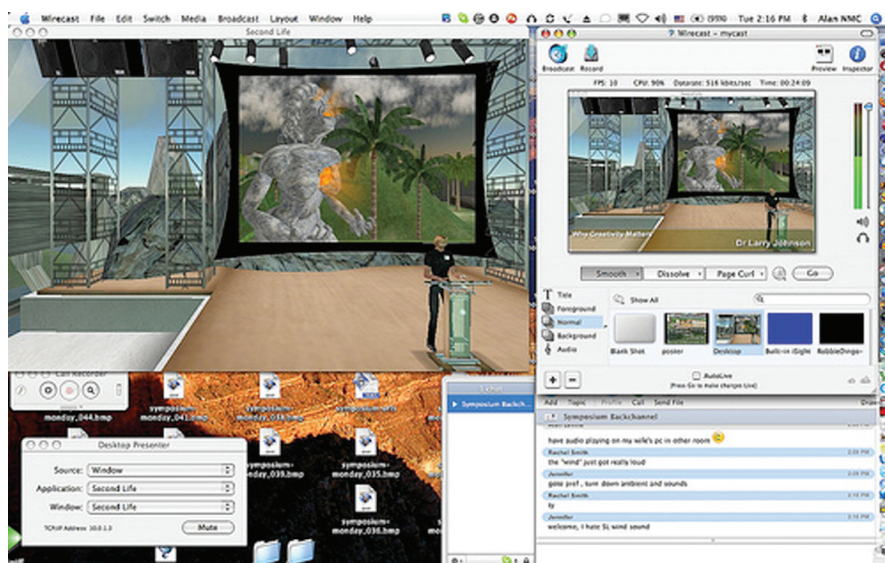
Wirecast File Edit Switch Media Broadcast Layout Window Help
(95%) Tue 2:16 PM Alan NMC

Second Life

Wirecast – mycast

Broadcast Record Preview Inspector

FPS: 10 CPU: 90% Datarate: 516 kbits/sec Time: 00:24:09

Why Creativity Matters
Dr Larry Johnson

Smooth Dissolve Page Curl Go

Title
Foreground
Normal
Background
Audio

Show All

Blank Shot poster Desktop Built-in iSight RobbieDings-

AutoLive
(Press Go to make changes live)

Call Recorder

symposium-monday_044.bmp
symposium-monday_041.bmp
symposium-monday_038.bmp
symposium-monday_039.bmp
symposium-monday_035.bmp
symposium-monday_036.bmp

Desktop Presenter
Source: Window
Application: Second Life
Window: Second Life
TCP/IP Address: 10.0.1.3
Mute

Symposium Backch

Add Topic Profile Call Send File
Symposium Backchannel
have audio playing on my wife's pc in other room
Rachel Smith
the "wind" just got really loud
Rachel Smith
gotta pref , turn down ambient and sounds
Rachel Smith
ty
Jennifer
welcome, I hate SL wind sound